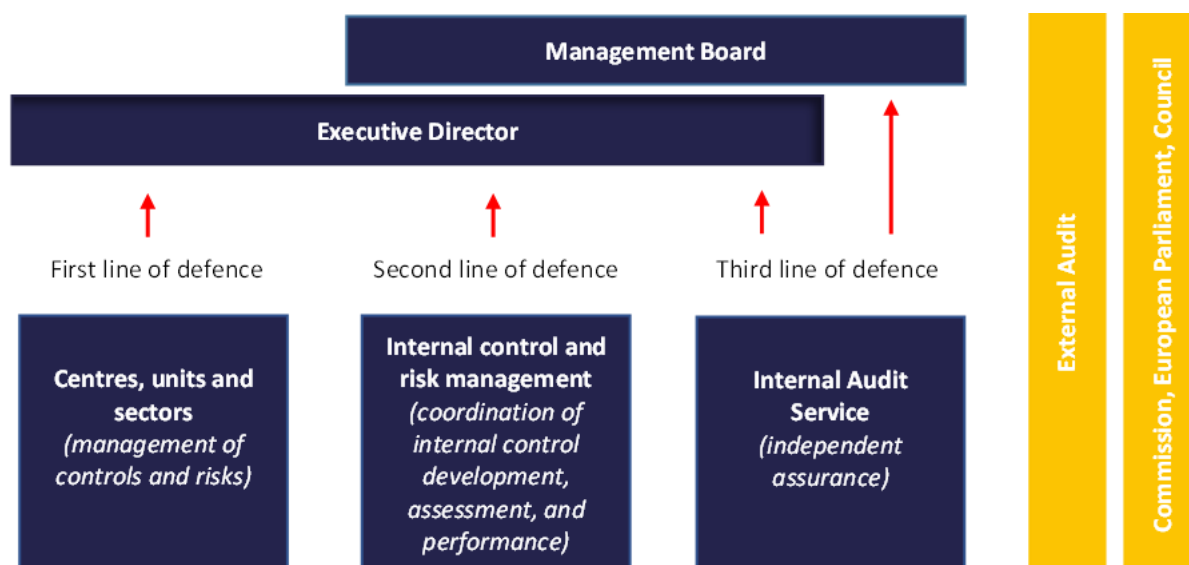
Management Board

Executive Director

First line of defence

Second line of defence

Third line of defence

Centres, units and sectors (management of controls and risks)

Internal control and risk management (coordination of internal control development, assessment, and performance)

Internal Audit Service (independent assurance)

External Audit

Commission, European Parliament, Council